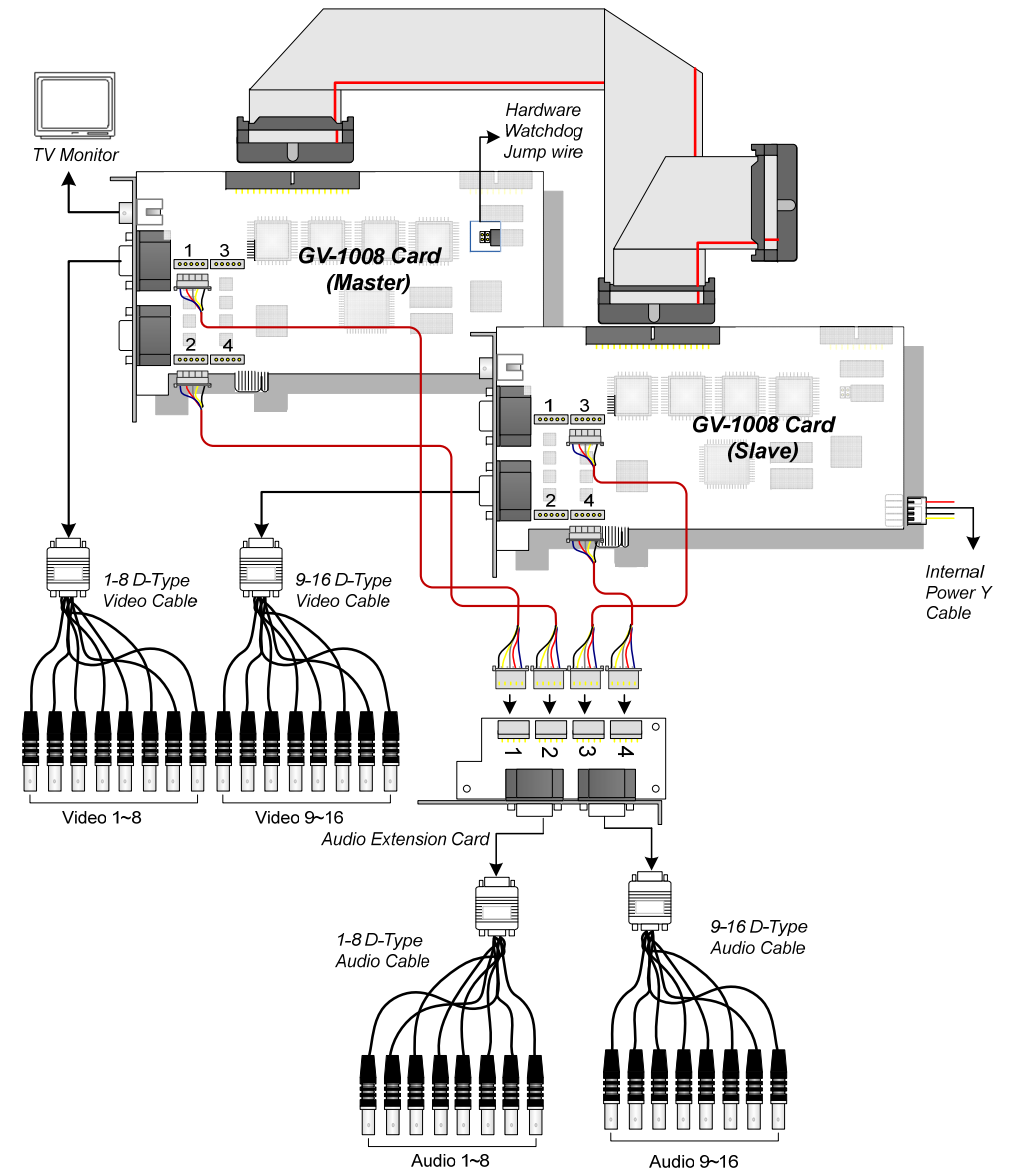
Hardware Watchdog Jump wire

TV Monitor

1 3

GV-1008 Card (Master)

2 4

1 3

GV-1008 Card (Slave)

2 4

Internal Power Y Cable

1-8 D-Type Video Cable

9-16 D-Type Video Cable

1 2 3 4

Video 1~8

Video 9~16

Audio Extension Card

1-8 D-Type Audio Cable

9-16 D-Type Audio Cable

Audio 1~8

Audio 9~16